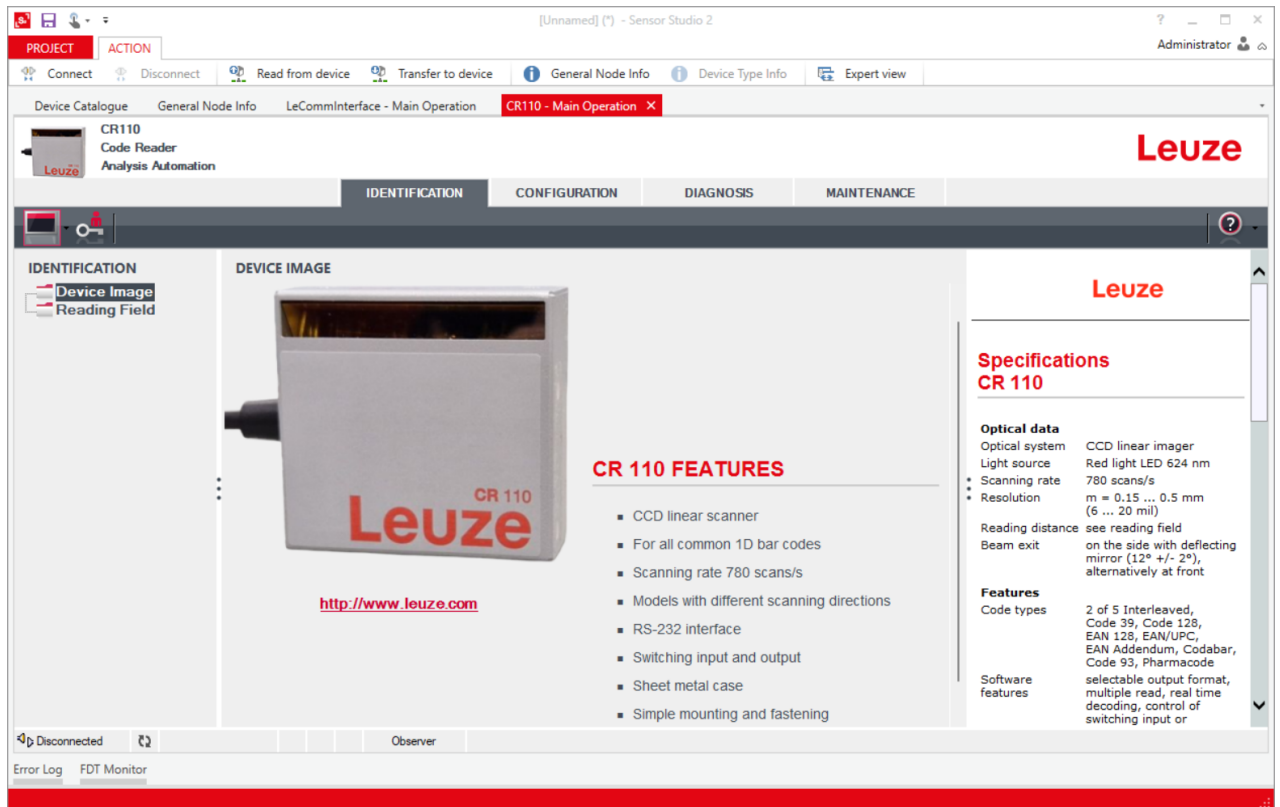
[Unnamed] (*) - Sensor Studio 2

PROJECT ACTION

Administrator

Connect Disconnect Read from device Transfer to device General Node Info Device Type Info Expert view

Device Catalogue General Node Info LeCommInterface - Main Operation CR110 - Main Operation

CR110
Code Reader
Analysis Automation

Leuze

IDENTIFICATION CONFIGURATION DIAGNOSIS MAINTENANCE

IDENTIFICATION
Device Image
Reading Field

DEVICE IMAGE

CR 110
Leuze

http://www.leuze.com

CR 110 FEATURES

- CCD linear scanner
- For all common 1D bar codes
- Scanning rate 780 scans/s
- Models with different scanning directions
- RS-232 interface
- Switching input and output
- Sheet metal case
- Simple mounting and fastening

Leuze

Specifications
CR 110

Optical data

| Optical system | CCD linear imager |
|---|---|
| Light source | Red light LED 624 nm |
| Scanning rate | 780 scans/s |
| Resolution | m = 0.15 ... 0.5 mm (6 ... 20 mil) |
| Reading distance | see reading field |
| Beam exit | on the side with deflecting mirror (12° +/- 2°), alternatively at front |

Features

| Code types | 2 of 5 Interleaved, Code 39, Code 128, EAN 128, EAN/UPC, EAN Addendum, Codabar, Code 93, Pharmacode |
|---|---|
| Software features | selectable output format, multiple read, real time decoding, control of switching input or |

Disconnected Observer

Error Log FDT Monitor